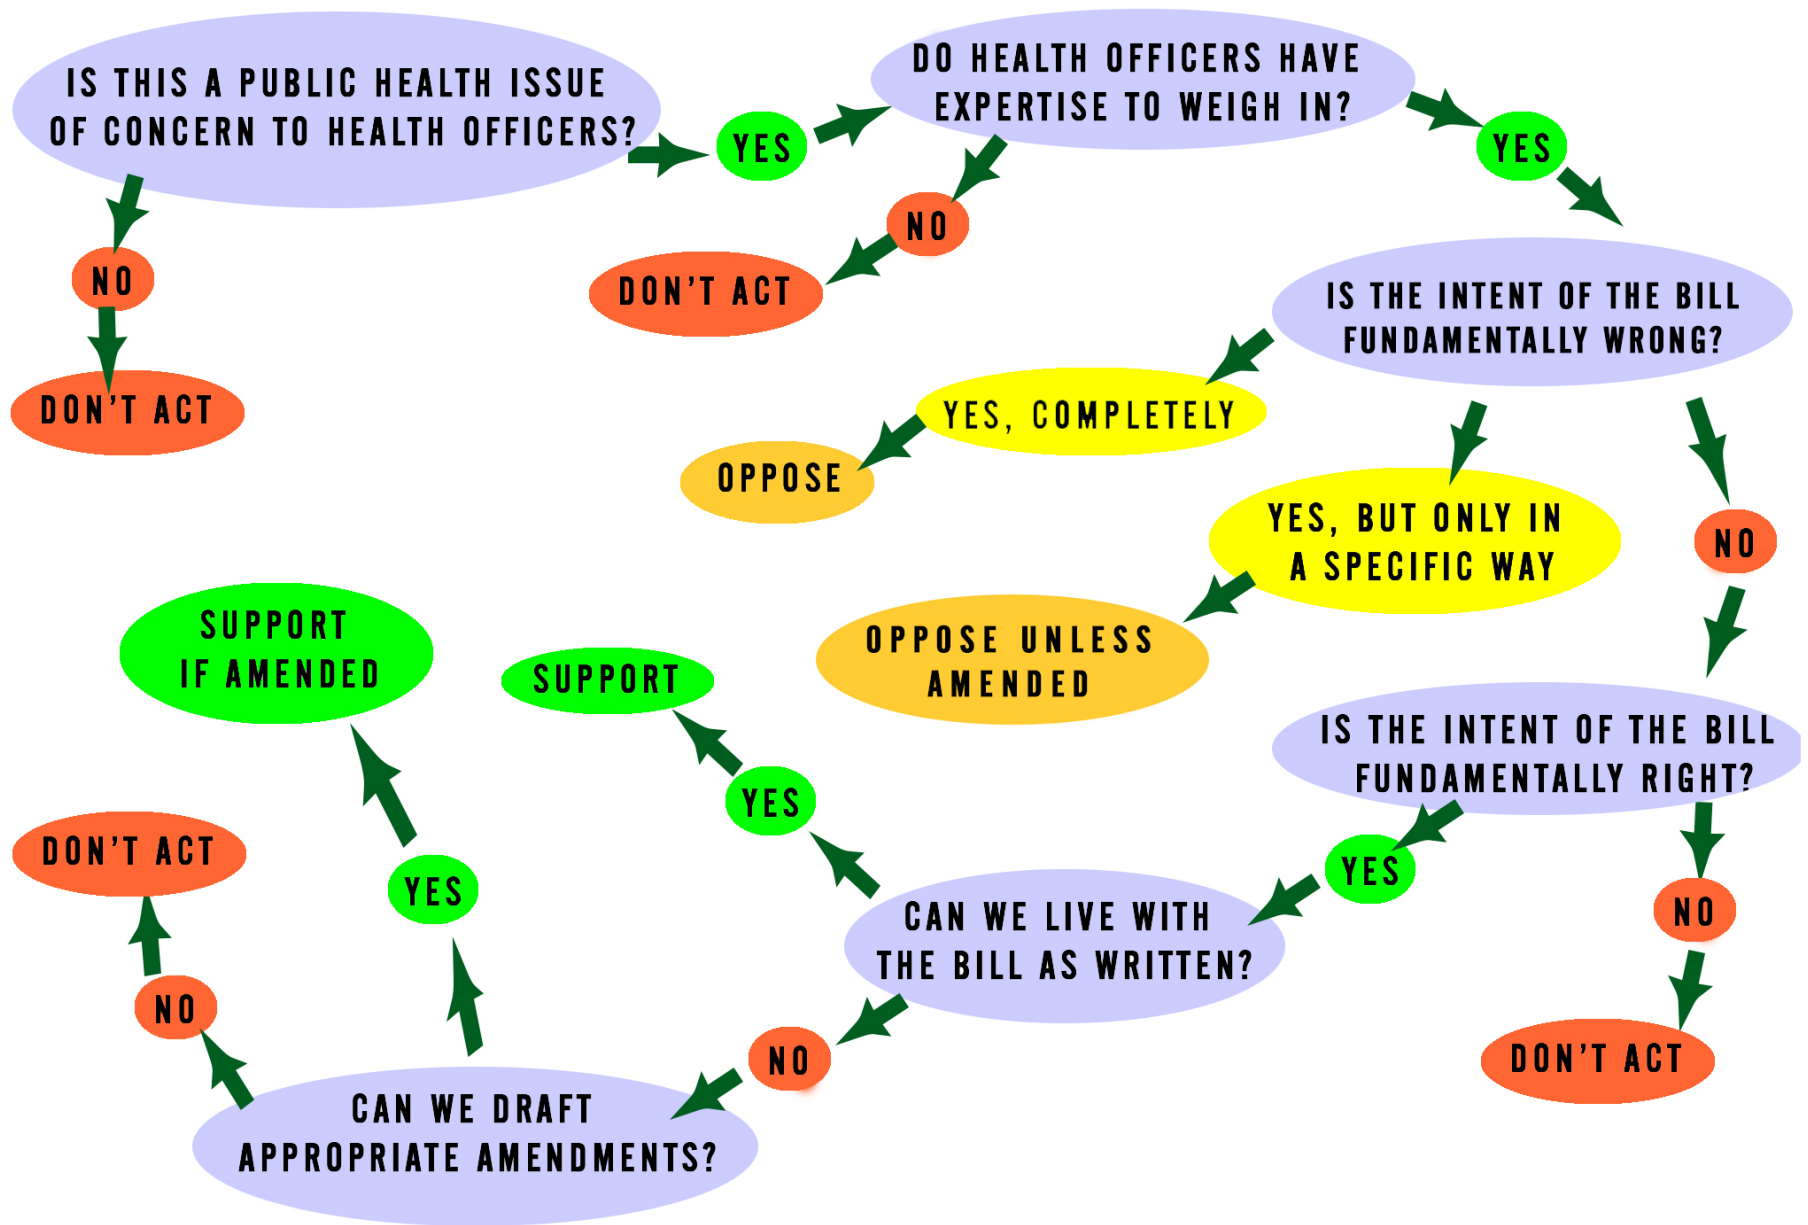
IS THIS A PUBLIC HEALTH ISSUE OF CONCERN TO HEALTH OFFICERS?

YES

DO HEALTH OFFICERS HAVE EXPERTISE TO WEIGH IN?

YES

NO

DON'T ACT

NO

DON'T ACT

IS THE INTENT OF THE BILL FUNDAMENTALLY WRONG?

YES, COMPLETELY

OPPOSE

YES, BUT ONLY IN A SPECIFIC WAY

OPPOSE UNLESS AMENDED

NO

IS THE INTENT OF THE BILL FUNDAMENTALLY RIGHT?

YES

NO

DON'T ACT

CAN WE LIVE WITH THE BILL AS WRITTEN?

YES

SUPPORT

NO

CAN WE DRAFT APPROPRIATE AMENDMENTS?

YES

SUPPORT IF AMENDED

NO

DON'T ACT